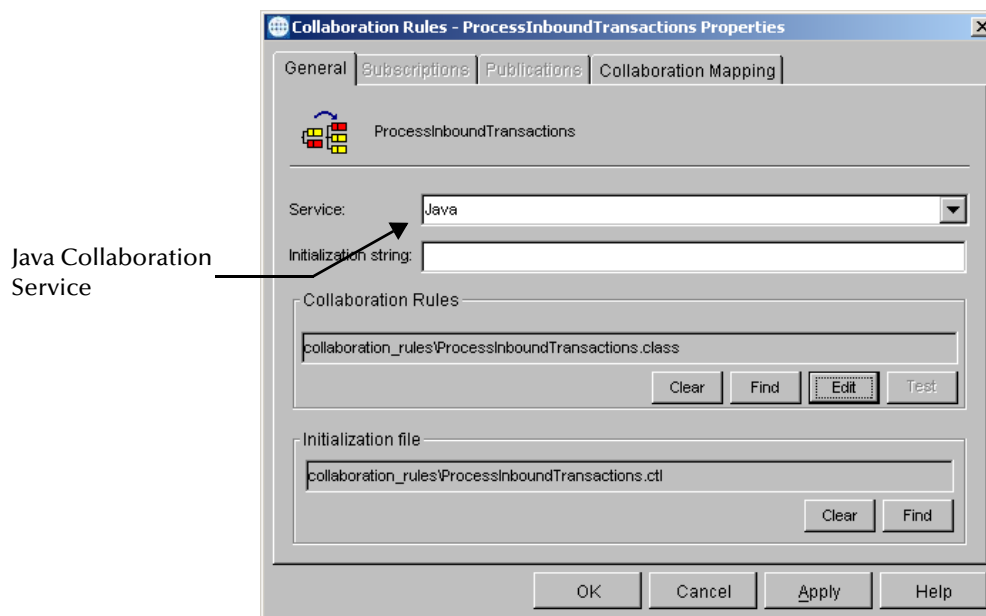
Collaboration Rules - ProcessInboundTransactions Properties

General | Subscriptions | Publications | Collaboration Mapping

ProcessInboundTransactions

Service: Java

Initialization string:

Java Collaboration Service

Collaboration Rules

collaboration_rules\ProcessInboundTransactions.class

Clear | Find | Edit | Test

Initialization file

collaboration_rules\ProcessInboundTransactions.ctl

Clear | Find

OK | Cancel | Apply | Help